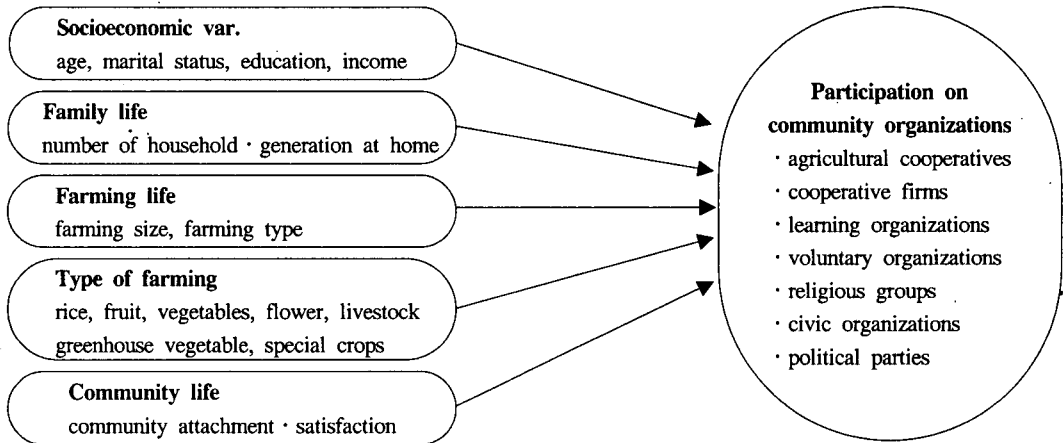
Socioeconomic var.
age, marital status, education, income

Family life
number of household · generation at home

Farming life
farming size, farming type

Type of farming
rice, fruit, vegetables, flower, livestock
greenhouse vegetable, special crops

Community life
community attachment · satisfaction

Participation on community organizations
· agricultural cooperatives
· cooperative firms
· learning organizations
· voluntary organizations
· religious groups
· civic organizations
· political parties